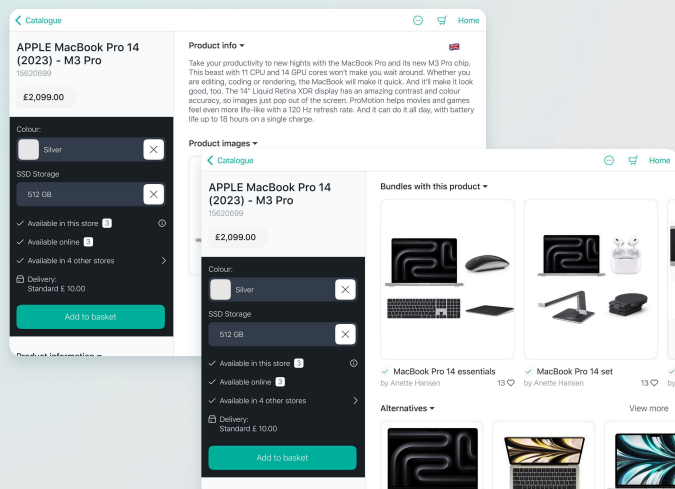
Catalogue

Home

APPLE MacBook Pro 14 (2023) - M3 Pro
15620699

£2,099.00

Colour:
Silver

SSD Storage
512 GB

Available in this store 3
Available online 3
Available in 4 other stores

Delivery:
Standard £ 10.00

Add to basket

Product information

Product info

Take your productivity to new hights with the MacBook Pro and its new M3 Pro chip. This beast with 11 CPU and 14 GPU cores won't make you wait around. Whether you are editing, coding or rendering, the MacBook will make it quick. And it'll make it look good, too. The 14" Liquid Retina XDR display has an amazing contrast and colour accuracy, so images just pop out of the screen. ProMotion helps movies and games feel even more life-like with a 120 Hz refresh rate. And it can do it all day, with battery life up to 18 hours on a single charge.

Product images

Catalogue

Home

APPLE MacBook Pro 14 (2023) - M3 Pro
15620699

£2,099.00

Colour:
Silver

SSD Storage
512 GB

Available in this store 3
Available online 3
Available in 4 other stores

Delivery:
Standard £ 10.00

Add to basket

Bundles with this product

MacBook Pro 14 essentials
by Anette Hansen
13

MacBook Pro 14 set
by Anette Hansen
13

Alternatives

View more